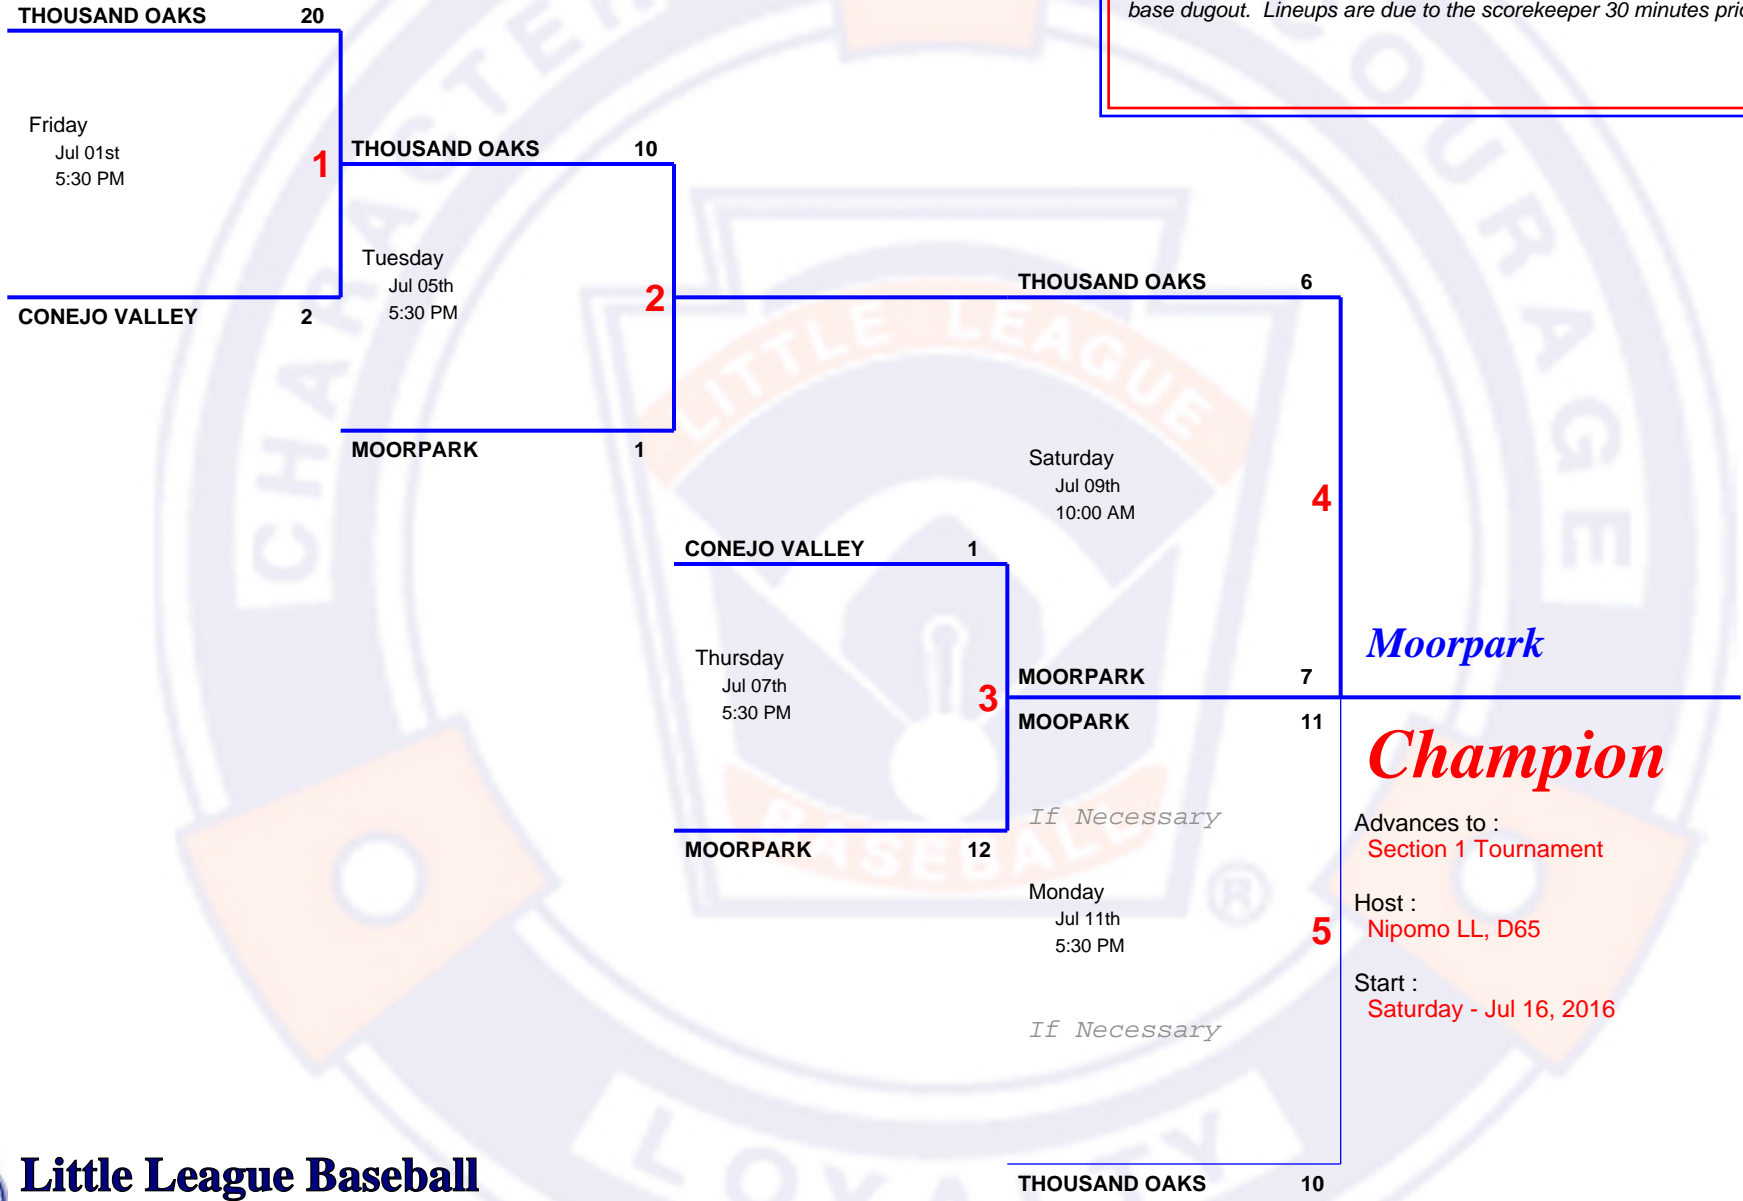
base dugout. Lineups are due to the scorekeeper 30 minutes pri

THOUSAND OAKS 20

Friday
Jul 01st
5:30 PM

1

CONEJO VALLEY 2

THOUSAND OAKS 10

Tuesday
Jul 05th
5:30 PM

2

MOORPARK 1

THOUSAND OAKS 6

Saturday
Jul 09th
10:00 AM

4

CONEJO VALLEY 1

Thursday
Jul 07th
5:30 PM

3

MOORPARK 12

MOORPARK 7

MOOPARK 11

If Necessary

Monday
Jul 11th
5:30 PM

5

If Necessary

THOUSAND OAKS 10

Moorpark

Champion

Advances to :
Section 1 Tournament

Host :
Nipomo LL, D65

Start :
Saturday - Jul 16, 2016

Little League Baseball